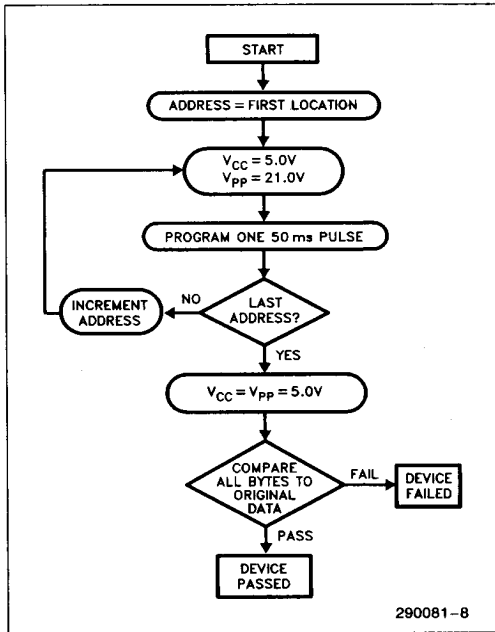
START

ADDRESS = FIRST LOCATION

$V_{CC} = 5.0V$
$V_{PP} = 21.0V$

PROGRAM ONE 50 ms PULSE

LAST ADDRESS?

NO

INCREMENT ADDRESS

YES

$V_{CC} = V_{PP} = 5.0V$

COMPARE ALL BYTES TO ORIGINAL DATA

FAIL

DEVICE FAILED

PASS

DEVICE PASSED

290081–8